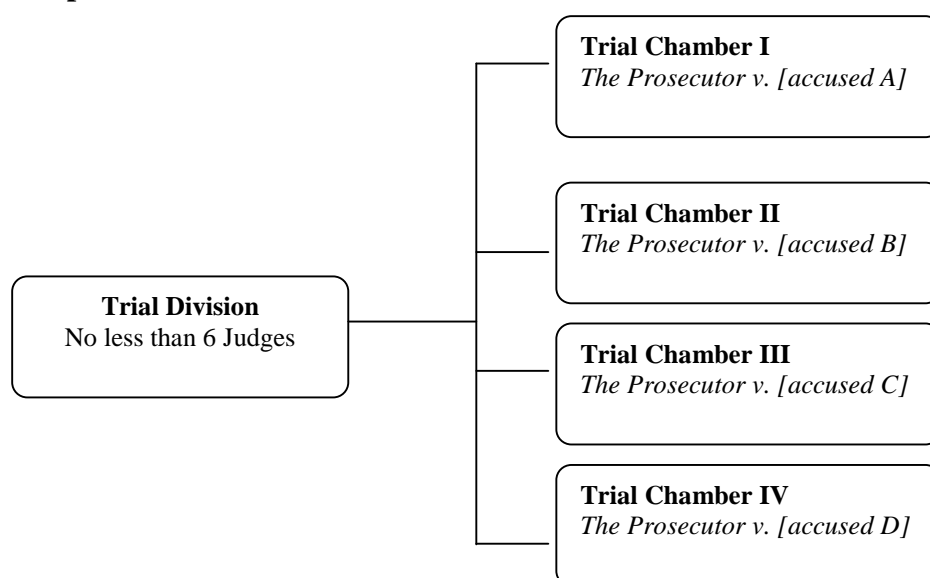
Trial Division
No less than 6 Judges

Trial Chamber I
*The Prosecutor v. [accused A]*

Trial Chamber II
*The Prosecutor v. [accused B]*

Trial Chamber III
*The Prosecutor v. [accused C]*

Trial Chamber IV
*The Prosecutor v. [accused D]*